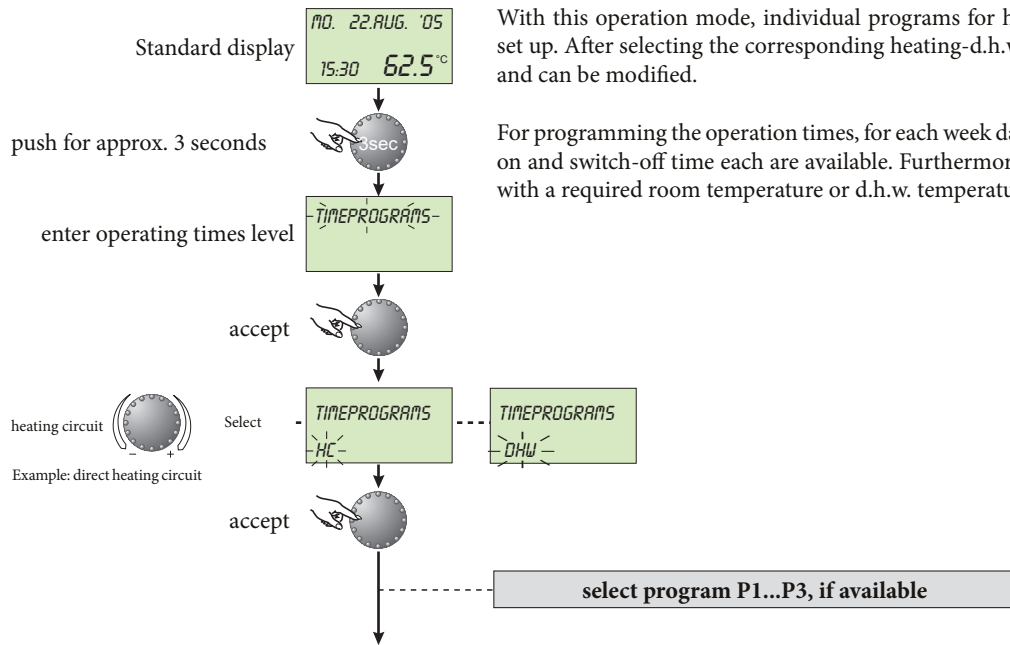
Standard display

MO. 22.AUG. '05
15:30 62.5°C

push for approx. 3 seconds

3sec

enter operating times level

TIMEPROGRAMS

accept

heating circuit

– +

Example: direct heating circuit

Select

TIMEPROGRAMS
HC

TIMEPROGRAMS
DHW

accept

select program P1...P3, if available

With this operation mode, individual programs for h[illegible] set up. After selecting the corresponding heating-d.h.w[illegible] and can be modified.

For programming the operation times, for each week da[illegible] on and switch-off time each are available. Furthermor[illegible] with a required room temperature or d.h.w. temperatu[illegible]